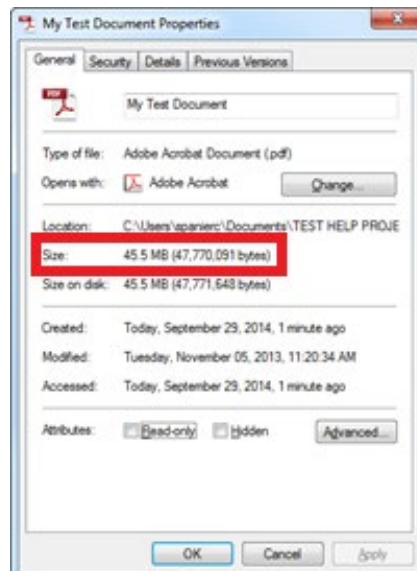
My Test Document Properties

General | Security | Details | Previous Versions

PDF

My Test Document

Type of file: Adobe Acrobat Document (.pdf)

Opens with: Adobe Acrobat Change...

Location: C:\Users\apanierc\Documents\TEST HELP PROJE

Size: 45.5 MB (47,770,091 bytes)

Size on disk: 45.5 MB (47,771,648 bytes)

Created: Today, September 29, 2014, 1 minute ago

Modified: Tuesday, November 05, 2013, 11:20:34 AM

Accessed: Today, September 29, 2014, 1 minute ago

Attributes: Read-only Hidden Advanced...

OK Cancel Apply